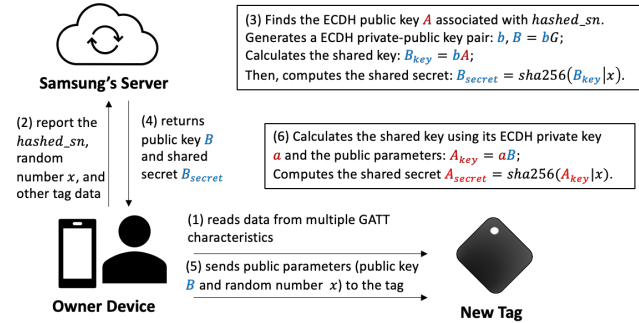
Samsung's Server

(3) Finds the ECDH public key $A$ associated with $hashed\_sn$.
Generates a ECDH private-public key pair: $b$, $B = bG$;
Calculates the shared key: $B_{key} = bA$;
Then, computes the shared secret: $B_{secret} = sha256(B_{key}|x)$.

(2) report the $hashed\_sn$, random number $x$, and other tag data

(4) returns public key $B$ and shared secret $B_{secret}$

(6) Calculates the shared key using its ECDH private key $a$ and the public parameters: $A_{key} = aB$;
Computes the shared secret $A_{secret} = sha256(A_{key}|x)$.

(1) reads data from multiple GATT characteristics

(5) sends public parameters (public key $B$ and random number $x$) to the tag

Owner Device

New Tag